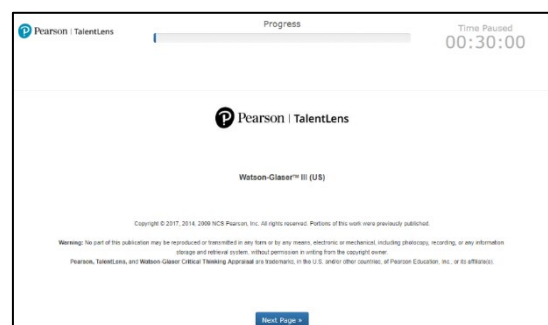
Pearson | TalentLens

Progress

Time Paused
00:30:00

Pearson | TalentLens

Watson-Glaser™ III (US)

Copyright © 2017, 2014, 2009 NCS Pearson, Inc. All rights reserved. Portions of this work were previously published.

Warning: No part of this publication may be reproduced or transmitted in any form or by any means, electronic or mechanical, including photocopy, recording, or any information storage and retrieval system, without permission in writing from the copyright owner.
Pearson, TalentLens, and Watson-Glaser Critical Thinking Appraisal are trademarks, in the U.S. and/or other countries, of Pearson Education, Inc., or its affiliate(s).

Next Page »